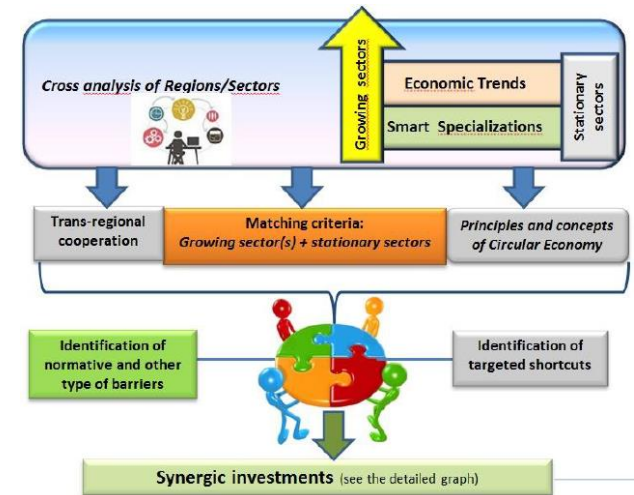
Cross analysis of Regions/Sectors

Growing sectors

Economic Trends

Smart Specializations

Stationary sectors

Trans-regional cooperation

Matching criteria: Growing sector(s) + stationary sectors

Principles and concepts of Circular Economy

Identification of normative and other type of barriers

Identification of targeted shortcuts

Synergic investments (see the detailed graph)